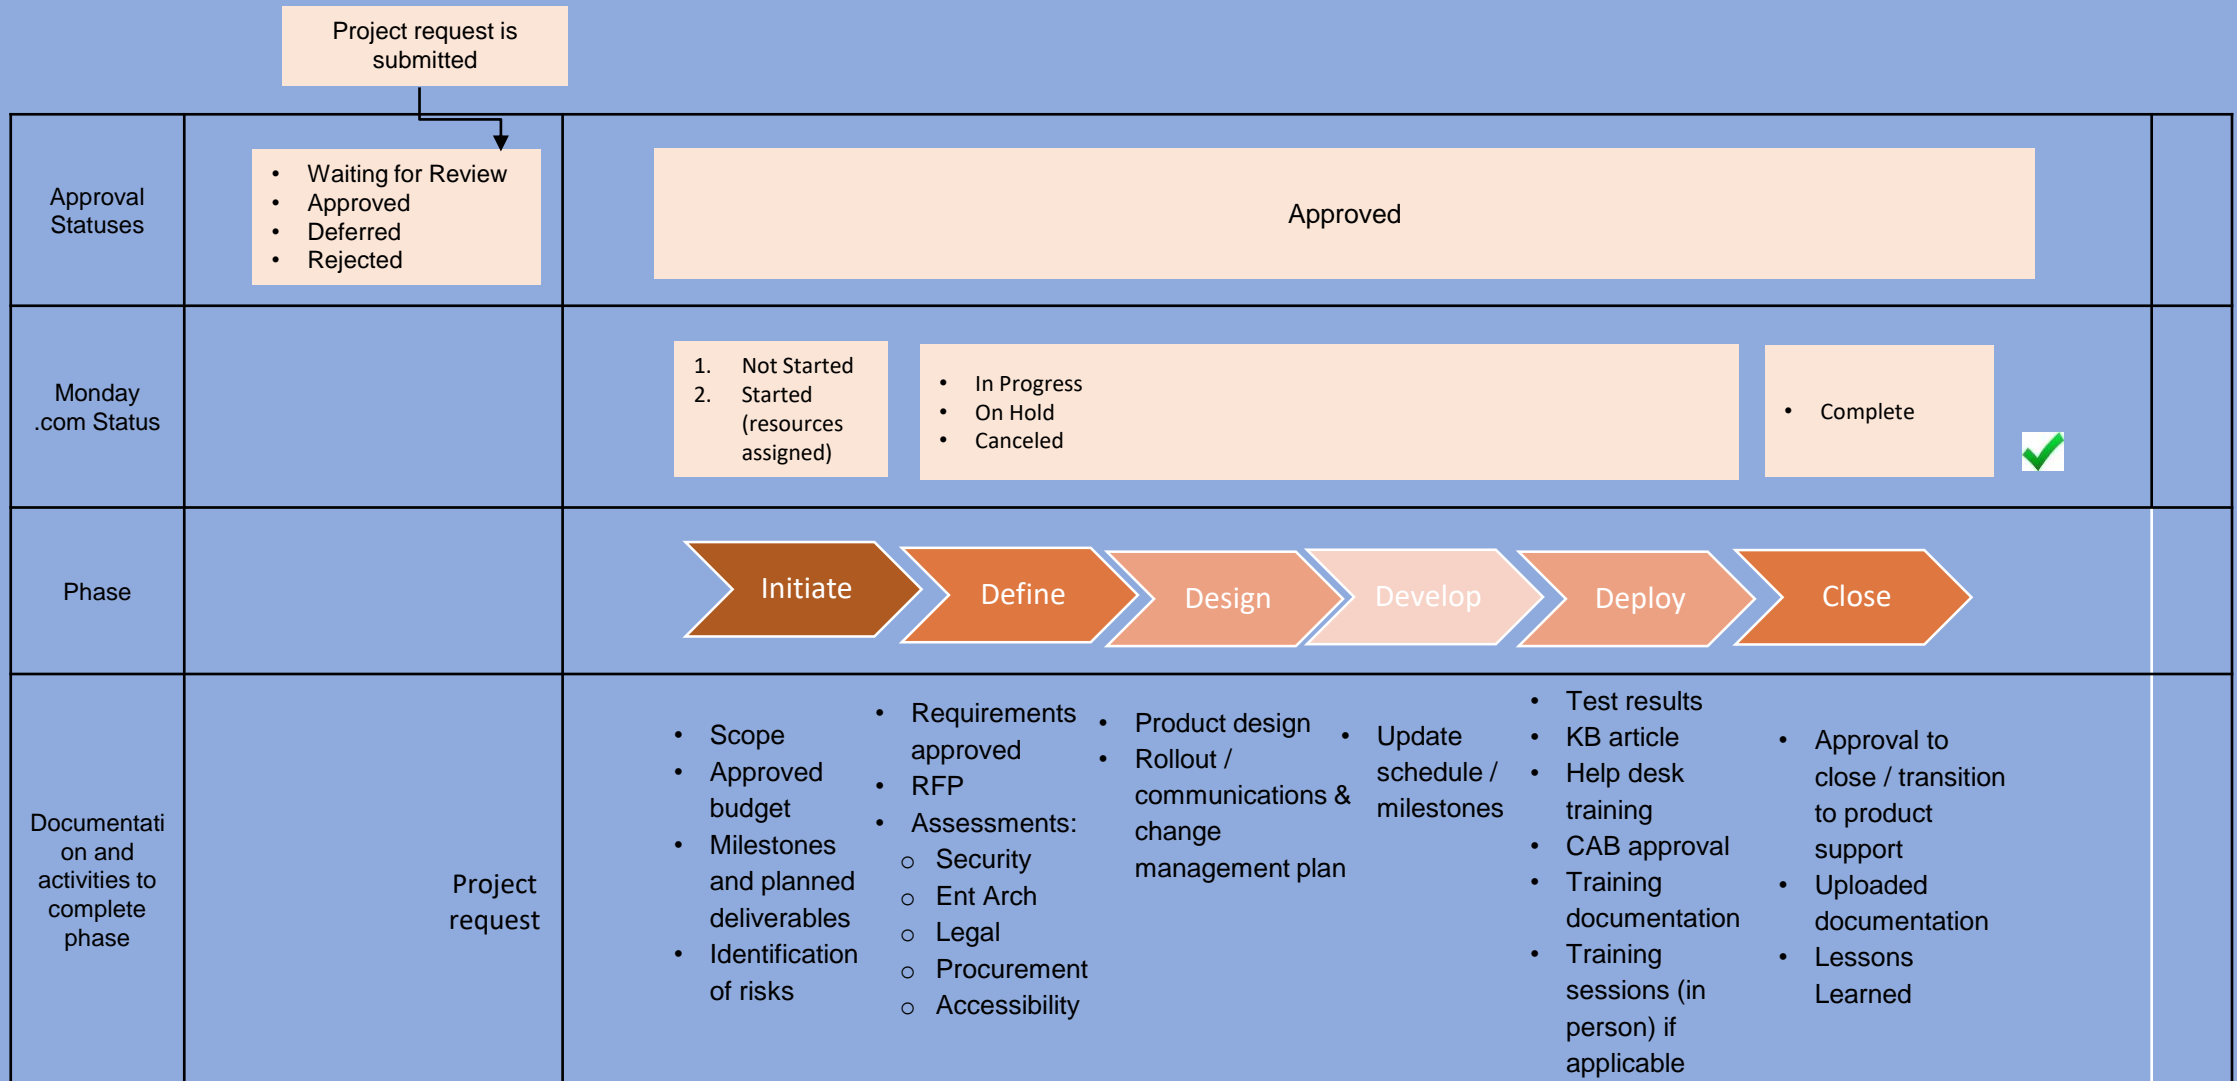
Project request is submitted

Approval Statuses

- Waiting for Review
- Approved
- Deferred
- Rejected

Approved

Monday .com Status

1. Not Started
2. Started (resources assigned)

- In Progress
- On Hold
- Canceled

- Complete

Phase

Initiate | Define | Design | Develop | Deploy | Close

Documentation and activities to complete phase

Project request

- Scope
- Approved budget
- Milestones and planned deliverables
- Identification of risks

- Requirements approved
- RFP
- Assessments:
  - Security
  - Ent Arch
  - Legal
  - Procurement
  - Accessibility

- Product design
- Rollout / communications & change management plan

- Update schedule / milestones

- Test results
- KB article
- Help desk training
- CAB approval
- Training documentation
- Training sessions (in person) if applicable

- Approval to close / transition to product support
- Uploaded documentation
- Lessons Learned